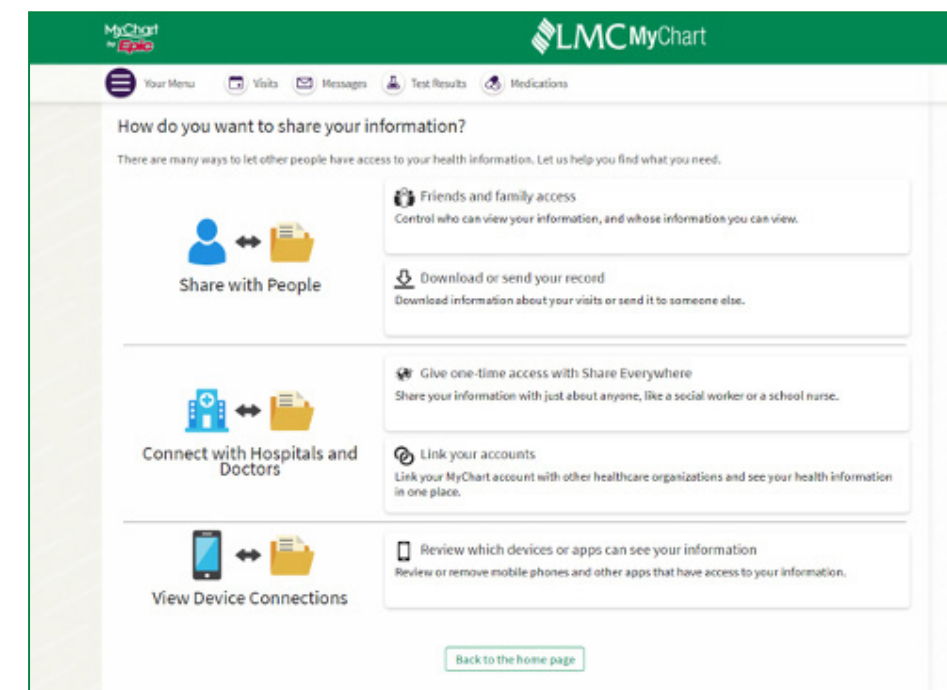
MyChart by Epic

LMC MyChart

Your Menu Visits Messages Test Results Medications

How do you want to share your information?

There are many ways to let other people have access to your health information. Let us help you find what you need.

Share with People

Friends and family access
Control who can view your information, and whose information you can view.

Download or send your record
Download information about your visits or send it to someone else.

Connect with Hospitals and Doctors

Give one-time access with Share Everywhere
Share your information with just about anyone, like a social worker or a school nurse.

Link your accounts
Link your MyChart account with other healthcare organizations and see your health information in one place.

View Device Connections

Review which devices or apps can see your information
Review or remove mobile phones and other apps that have access to your information.

Back to the home page